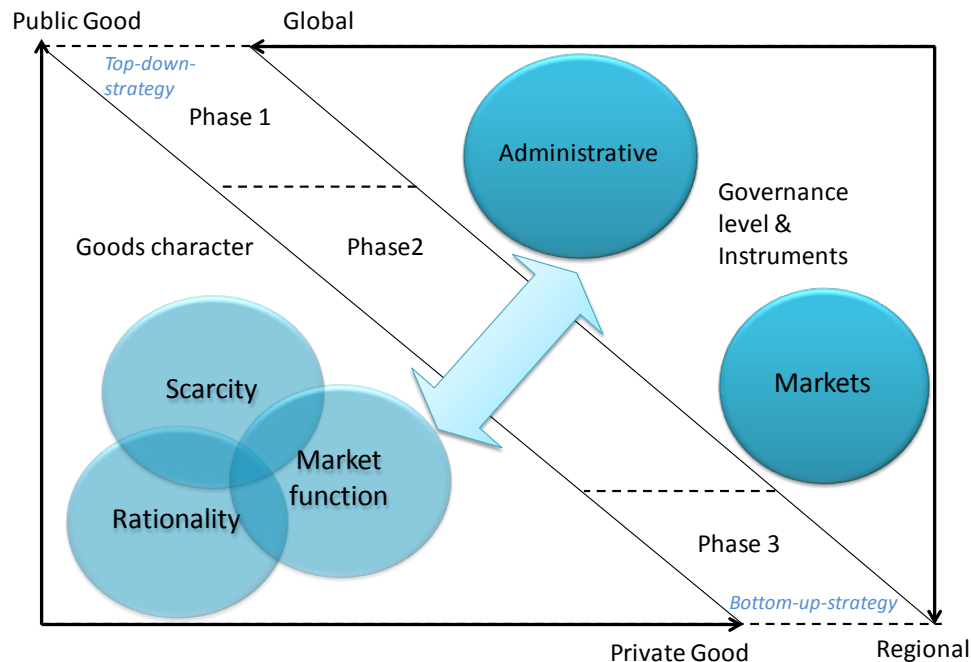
Public Good

Global

Top-down-strategy

Phase 1

Administrative

Governance level & Instruments

Goods character

Phase2

Scarcity

Market function

Rationality

Markets

Phase 3

Bottom-up-strategy

Private Good

Regional